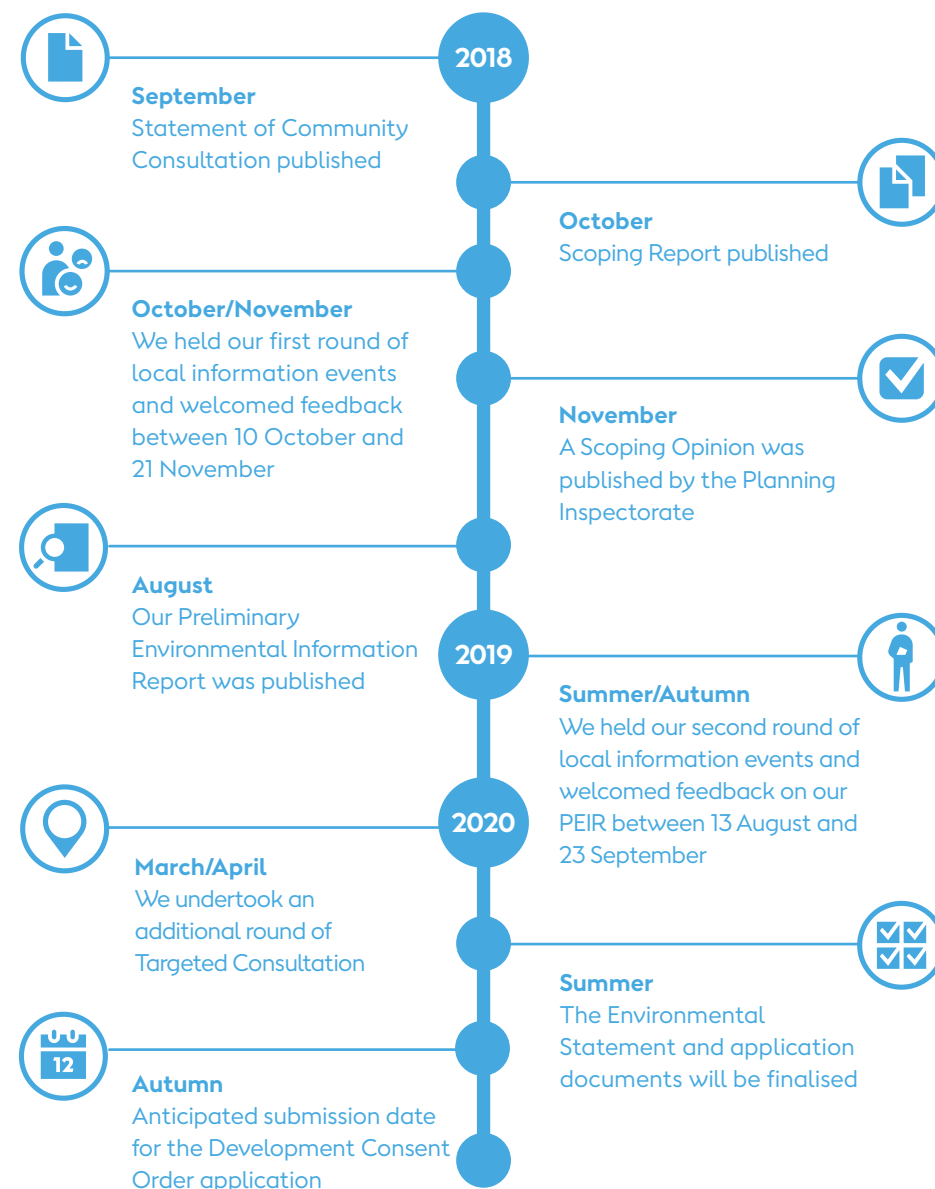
2018

September
Statement of Community Consultation published

October
Scoping Report published

October/November
We held our first round of local information events and welcomed feedback between 10 October and 21 November

November
A Scoping Opinion was published by the Planning Inspectorate

August
Our Preliminary Environmental Information Report was published

2019

Summer/Autumn
We held our second round of local information events and welcomed feedback on our PEIR between 13 August and 23 September

2020

March/April
We undertook an additional round of Targeted Consultation

Summer
The Environmental Statement and application documents will be finalised

12

Autumn
Anticipated submission date for the Development Consent Order application